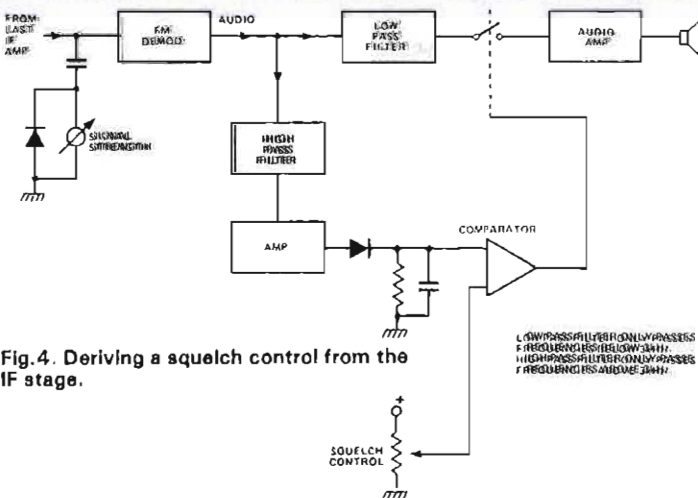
FROM LAST IF AMP

FM DEMOD

AUDIO

LOW PASS FILTER

AUDIO AMP

SIGNAL STRENGTH

HIGH PASS FILTER

AMP

COMPARATOR

LOW PASS FILTER ONLY PASSES FREQUENCIES BELOW 3kHz HIGH PASS FILTER ONLY PASSES FREQUENCIES ABOVE 3kHz

Fig.4. Deriving a squelch control from the IF stage.

SQUELCH CONTROL

+